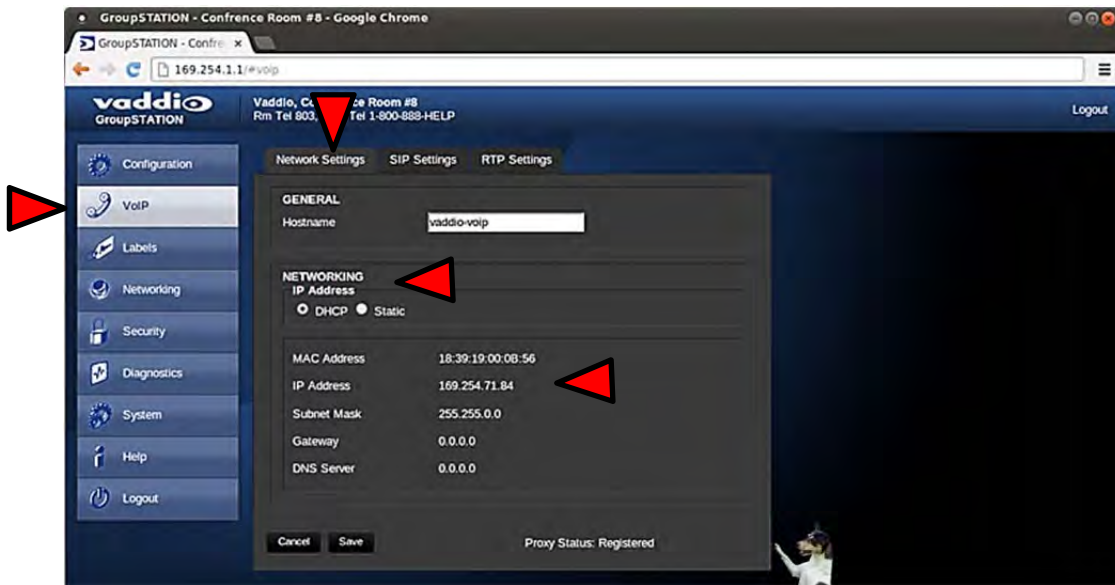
GroupSTATION - Confrence Room #8 - Google Chrome

GroupSTATION - Confre ×

169.254.1.1/#voip

vaddio
GroupSTATION

Vaddio, Co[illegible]ce Room #8
Rm Tel 803,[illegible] Tel 1-800-888-HELP

Logout

Configuration
VoIP
Labels
Networking
Security
Diagnostics
System
Help
Logout

Network Settings
SIP Settings
RTP Settings

GENERAL
Hostname vaddio-voip

NETWORKING
IP Address
DHCP Static

MAC Address 18:39:19:00:0B:56
IP Address 169.254.71.84
Subnet Mask 255.255.0.0
Gateway 0.0.0.0
DNS Server 0.0.0.0

Cancel Save

Proxy Status: Registered